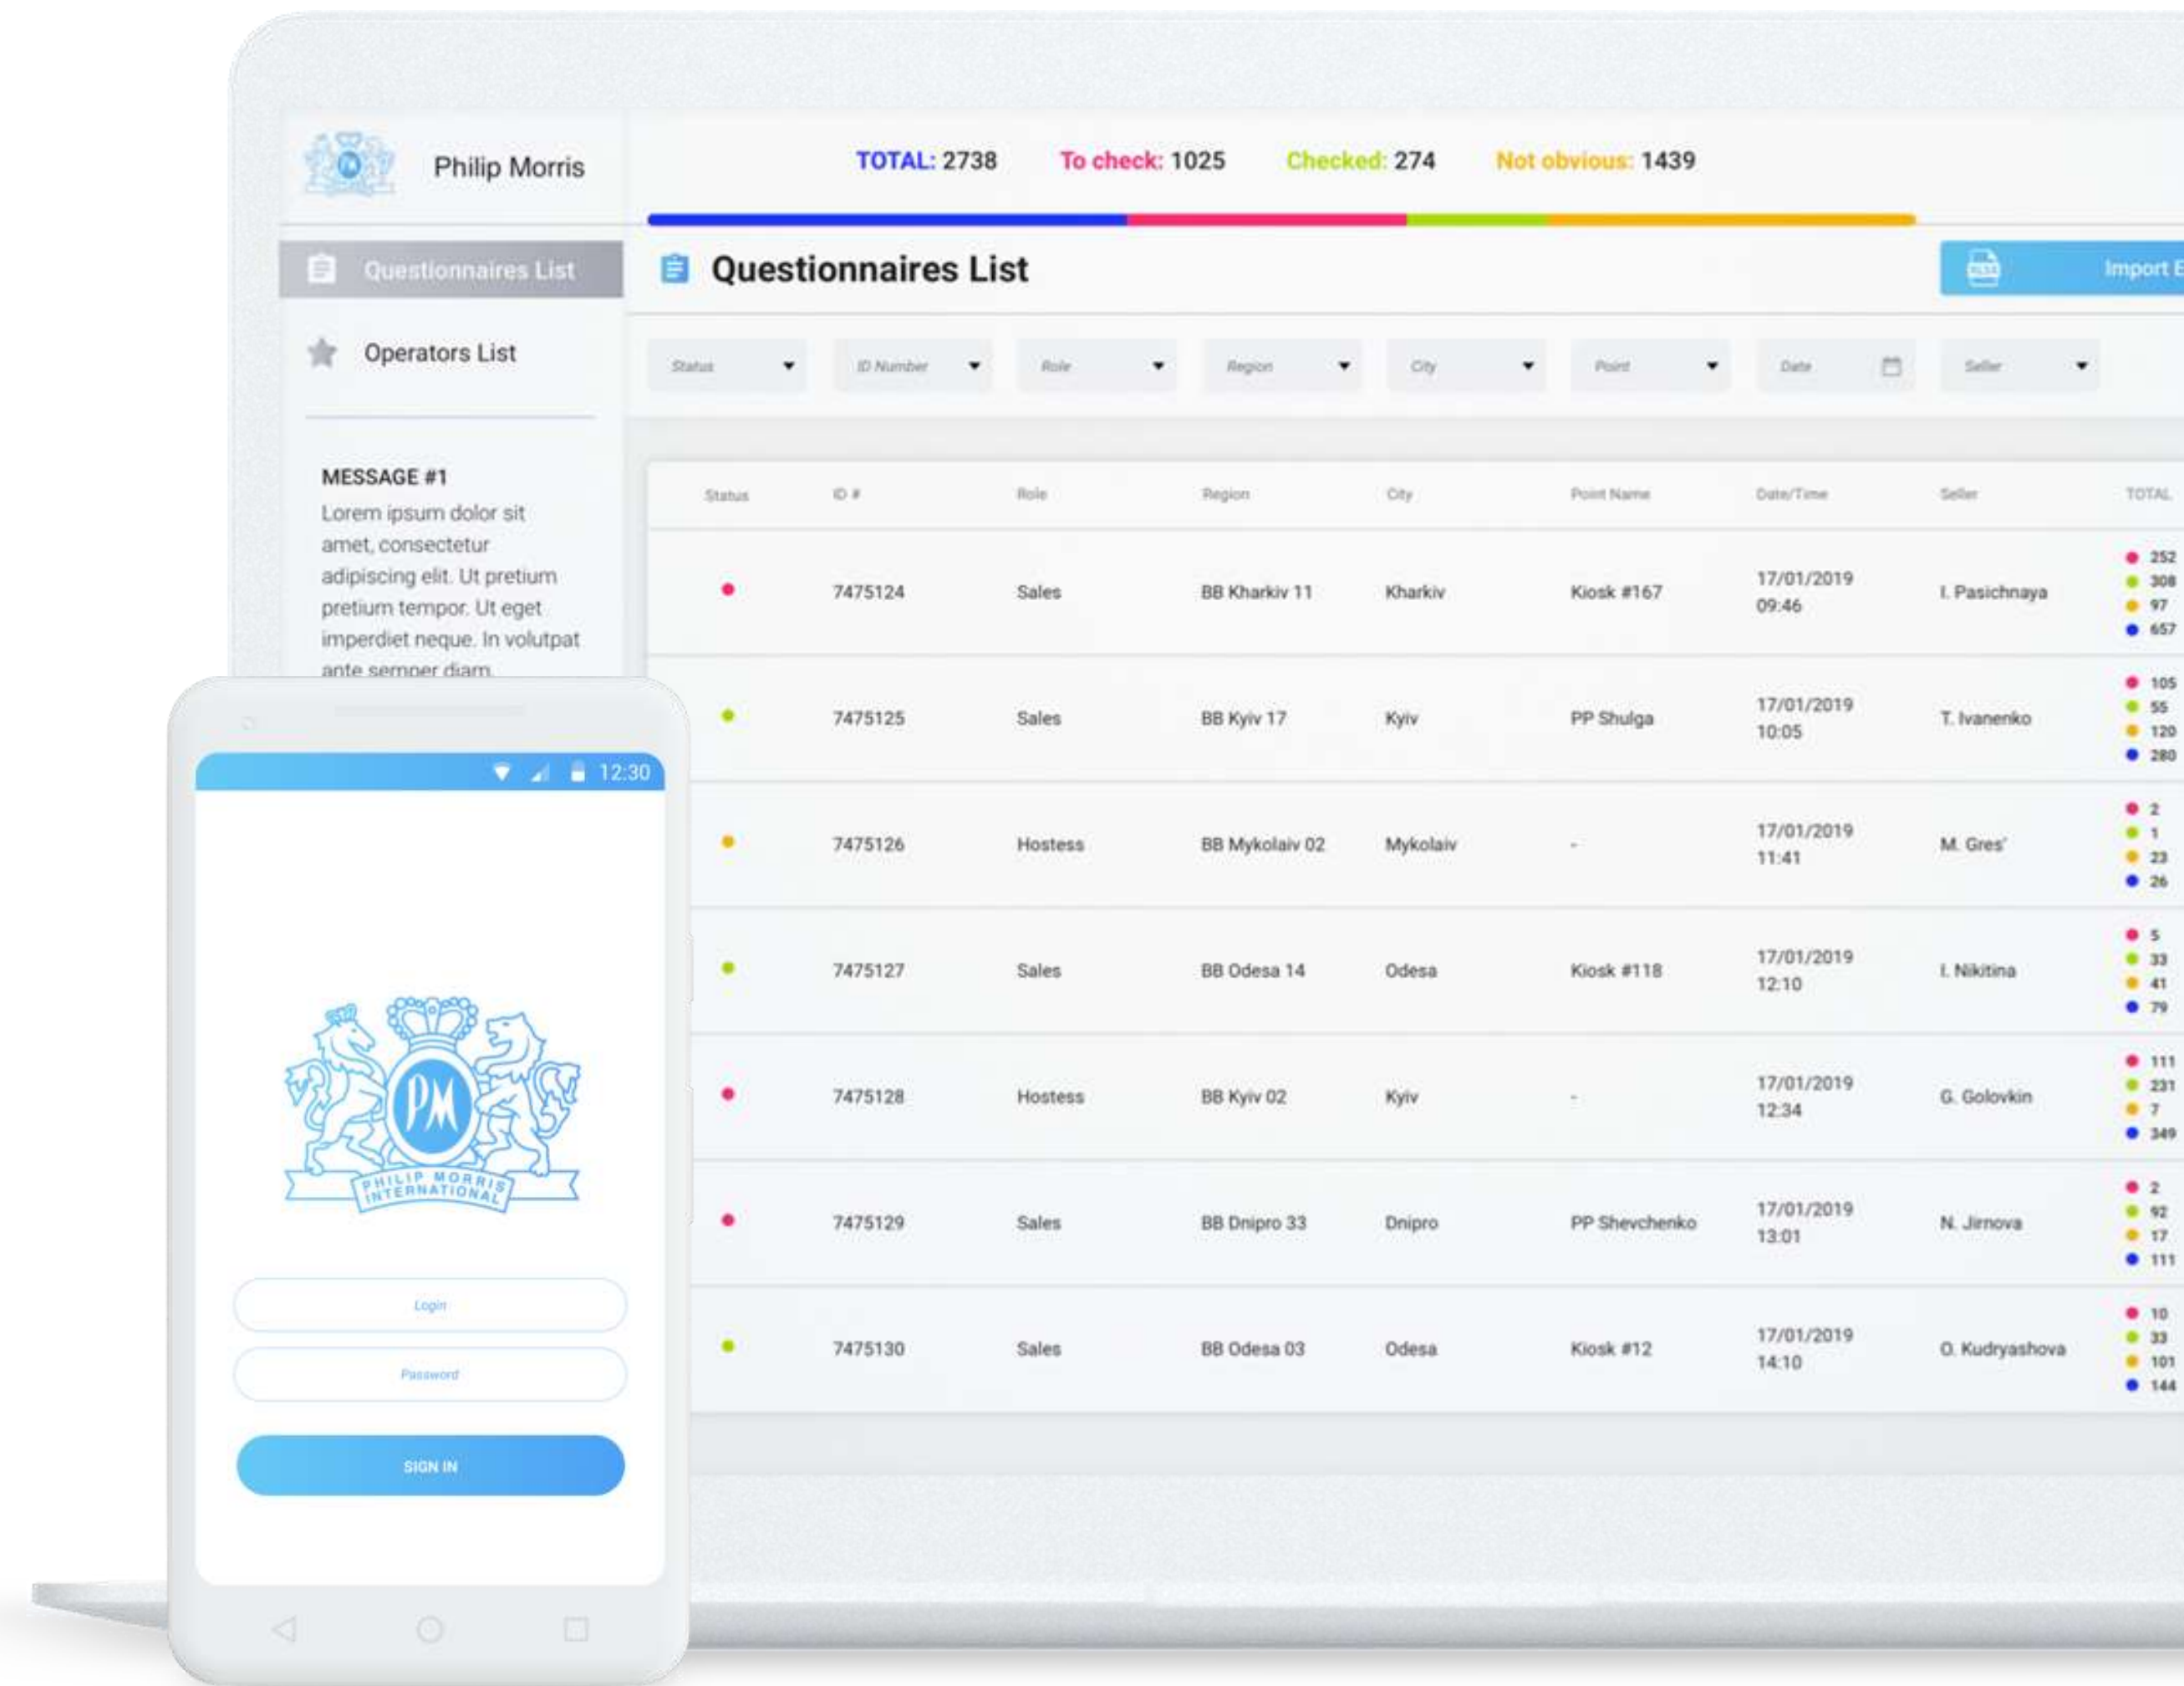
Philip Morris

TOTAL: 2738 To check: 1025 Checked: 274 Not obvious: 1439

Questionnaires List

Operators List

MESSAGE #1
Lorem ipsum dolor sit amet, consectetur adipiscing elit. Ut pretium pretium tempor. Ut eget imperdiet neque. In volutpat ante semper diam

Questionnaires List

Import E

Status ID Number Role Region City Point Date Seller

| Status | ID # | Role | Region | City | Point Name | Date/Time | Seller | TOTAL |
|---|---|---|---|---|---|---|---|---|
| | 7475124 | Sales | BB Kharkiv 11 | Kharkiv | Kiosk #167 | 17/01/2019 09:46 | I. Pasichnaya | 252 308 97 657 |
| | 7475125 | Sales | BB Kyiv 17 | Kyiv | PP Shulga | 17/01/2019 10:05 | T. Ivanenko | 105 55 120 280 |
| | 7475126 | Hostess | BB Mykolaiv 02 | Mykolaiv | - | 17/01/2019 11:41 | M. Gres' | 2 1 23 26 |
| | 7475127 | Sales | BB Odesa 14 | Odesa | Kiosk #118 | 17/01/2019 12:10 | I. Nikitina | 5 33 41 79 |
| | 7475128 | Hostess | BB Kyiv 02 | Kyiv | - | 17/01/2019 12:34 | G. Golovkin | 111 231 7 349 |
| | 7475129 | Sales | BB Dnipro 33 | Dnipro | PP Shevchenko | 17/01/2019 13:01 | N. Jirnova | 2 92 17 111 |
| | 7475130 | Sales | BB Odesa 03 | Odesa | Kiosk #12 | 17/01/2019 14:10 | O. Kudryashova | 10 33 101 144 |

12:30

PM
PHILIP MORRIS INTERNATIONAL

Login
Password
SIGN IN